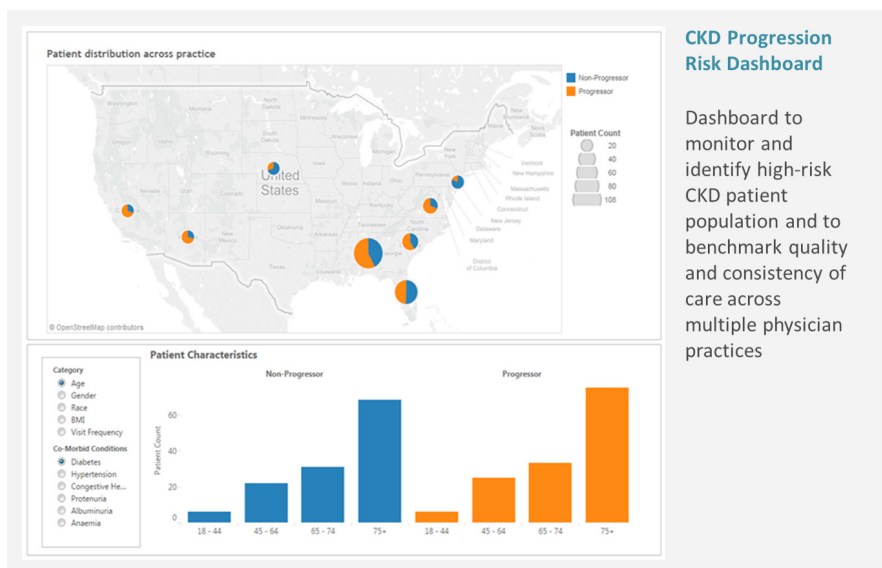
Patient distribution across practice

Non-Progressor
Progressor

Patient Count
20
40
60
80
108

United States

Vermont
New Hampshire
Massachusetts
Rhode Island
Connecticut
New Jersey
Delaware
Maryland
District of Columbia

© OpenStreetMap contributors

CKD Progression Risk Dashboard

Dashboard to monitor and identify high-risk CKD patient population and to benchmark quality and consistency of care across multiple physician practices

Category
Age
Gender
Race
BMI
Visit Frequency

Co-Morbid Conditions
Diabetes
Hypertension
Congestive He...
Protenuria
Albuminuria
Anaemia

Patient Characteristics

Non-Progressor

Progressor

Patient Count

60
40
20
0

18 - 44
45 - 64
65 - 74
75+
18 - 44
45 - 64
65 - 74
75+